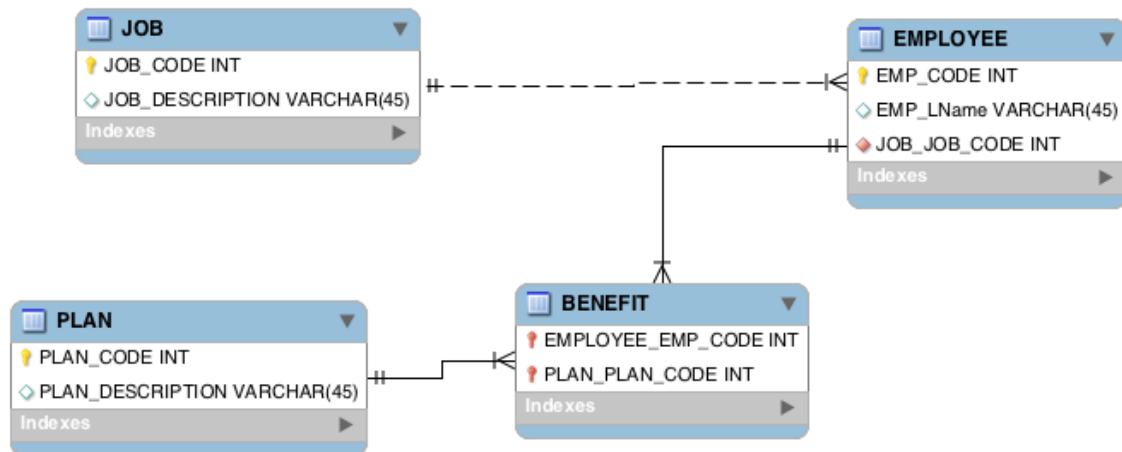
JOB
JOB_CODE INT
JOB_DESCRIPTION VARCHAR(45)
Indexes

EMPLOYEE
EMP_CODE INT
EMP_LName VARCHAR(45)
JOB_JOB_CODE INT
Indexes

PLAN
PLAN_CODE INT
PLAN_DESCRIPTION VARCHAR(45)
Indexes

BENEFIT
EMPLOYEE_EMP_CODE INT
PLAN_PLAN_CODE INT
Indexes